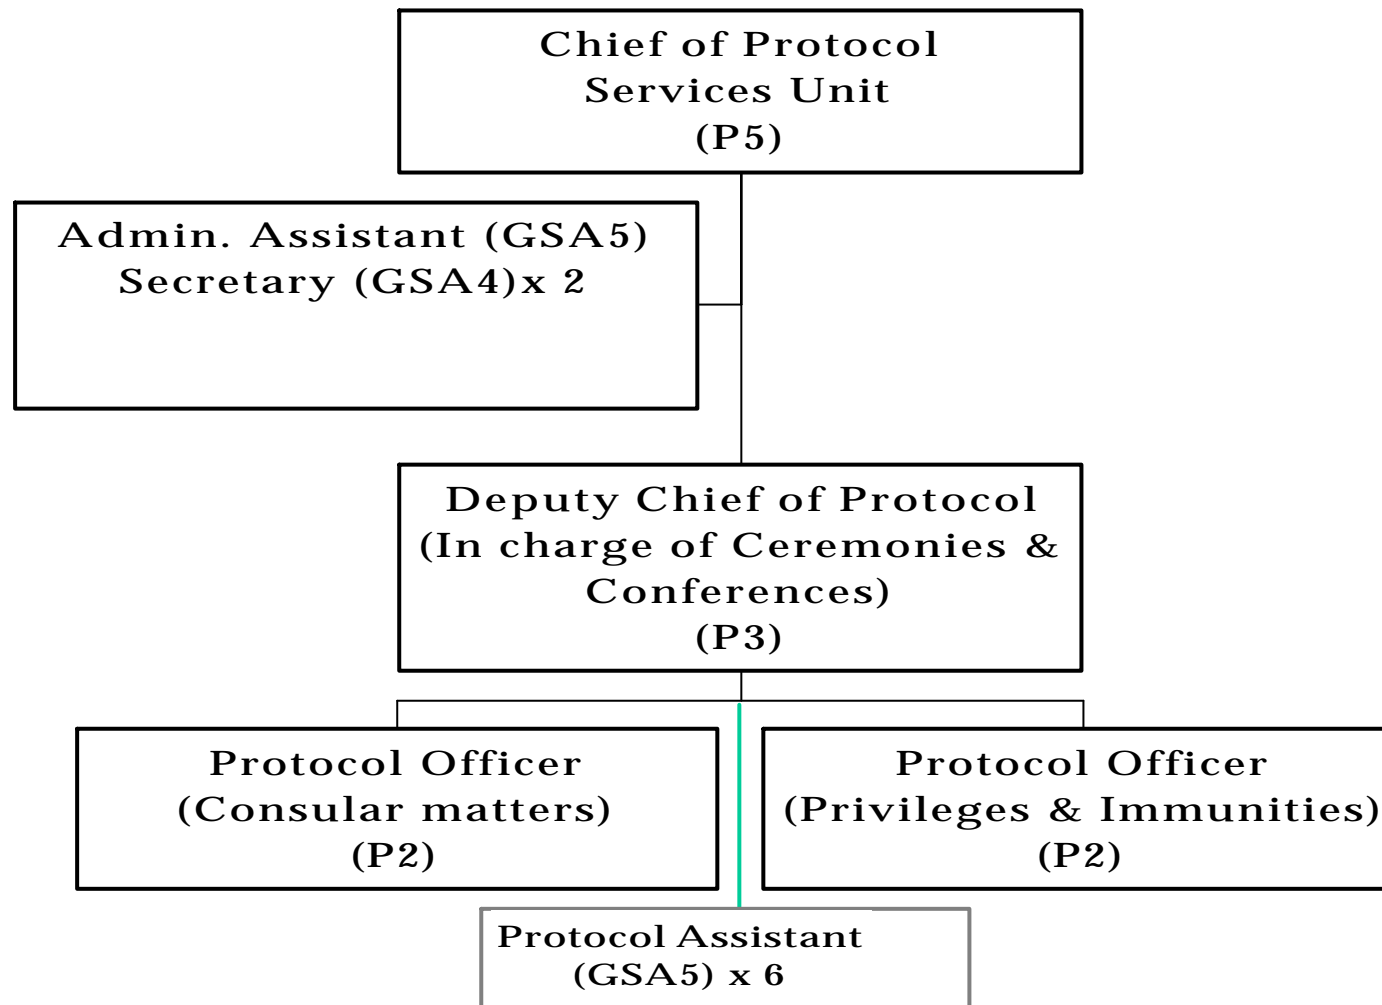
Chief of Protocol
Services Unit
(P5)

Admin. Assistant (GSA5)
Secretary (GSA4)x 2

Deputy Chief of Protocol
(In charge of Ceremonies & Conferences)
(P3)

Protocol Officer
(Consular matters)
(P2)

Protocol Officer
(Privileges & Immunities)
(P2)

Protocol Assistant
(GSA5) x 6